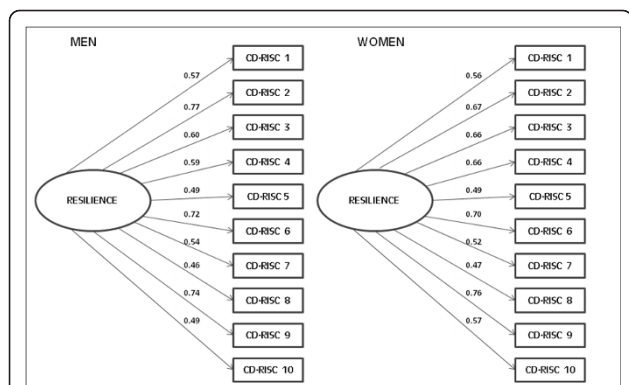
MEN

RESILIENCE

0.57
0.77
0.60
0.59
0.49
0.72
0.54
0.46
0.74
0.49

CD-RISC 1
CD-RISC 2
CD-RISC 3
CD-RISC 4
CD-RISC 5
CD-RISC 6
CD-RISC 7
CD-RISC 8
CD-RISC 9
CD-RISC 10

WOMEN

RESILIENCE

0.56
0.67
0.66
0.66
0.49
0.70
0.52
0.47
0.76
0.57

CD-RISC 1
CD-RISC 2
CD-RISC 3
CD-RISC 4
CD-RISC 5
CD-RISC 6
CD-RISC 7
CD-RISC 8
CD-RISC 9
CD-RISC 10